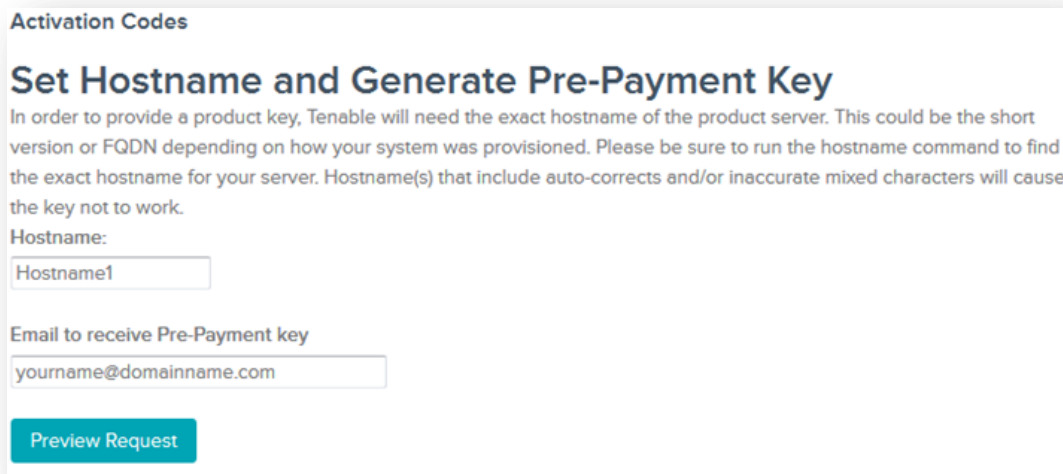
Activation Codes

Set Hostname and Generate Pre-Payment Key

In order to provide a product key, Tenable will need the exact hostname of the product server. This could be the short version or FQDN depending on how your system was provisioned. Please be sure to run the hostname command to find the exact hostname for your server. Hostname(s) that include auto-corrects and/or inaccurate mixed characters will cause the key not to work.

Hostname:

Hostname1

Email to receive Pre-Payment key

yourname@domainname.com

Preview Request